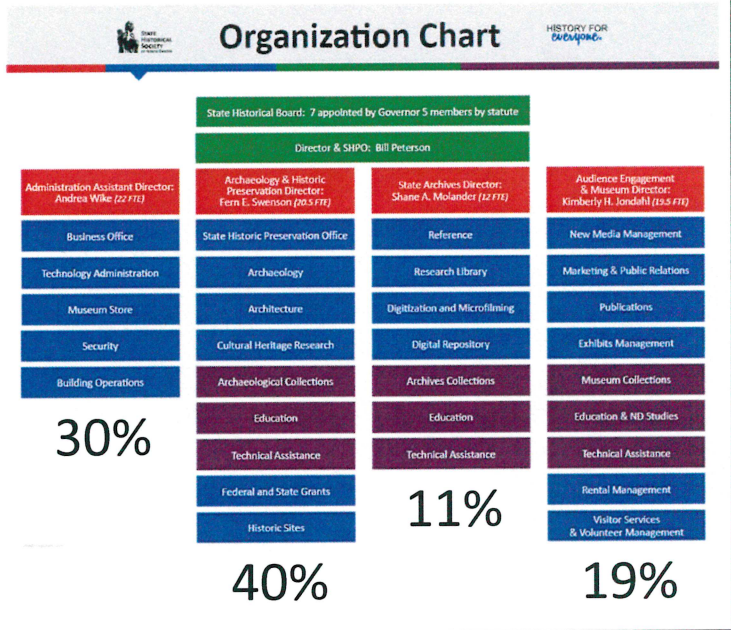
STATE HISTORICAL SOCIETY OF NORTH DAKOTA

Organization Chart

HISTORY FOR everyone.

State Historical Board: 7 appointed by Governor 5 members by statute

Director & SHPO: Bill Peterson

Administration Assistant Director: Andrea Wike (22 FTE)

Business Office

Technology Administration

Museum Store

Security

Building Operations

30%

Archaeology & Historic Preservation Director: Fern E. Swenson (20.5 FTE)

State Historic Preservation Office

Archaeology

Architecture

Cultural Heritage Research

Archaeological Collections

Education

Technical Assistance

Federal and State Grants

Historic Sites

40%

State Archives Director: Shane A. Molander (12 FTE)

Reference

Research Library

Digitization and Microfilming

Digital Repository

Archives Collections

Education

Technical Assistance

11%

Audience Engagement & Museum Director: Kimberly H. Jondahl (19.5 FTE)

New Media Management

Marketing & Public Relations

Publications

Exhibits Management

Museum Collections

Education & ND Studies

Technical Assistance

Rental Management

Visitor Services & Volunteer Management

19%